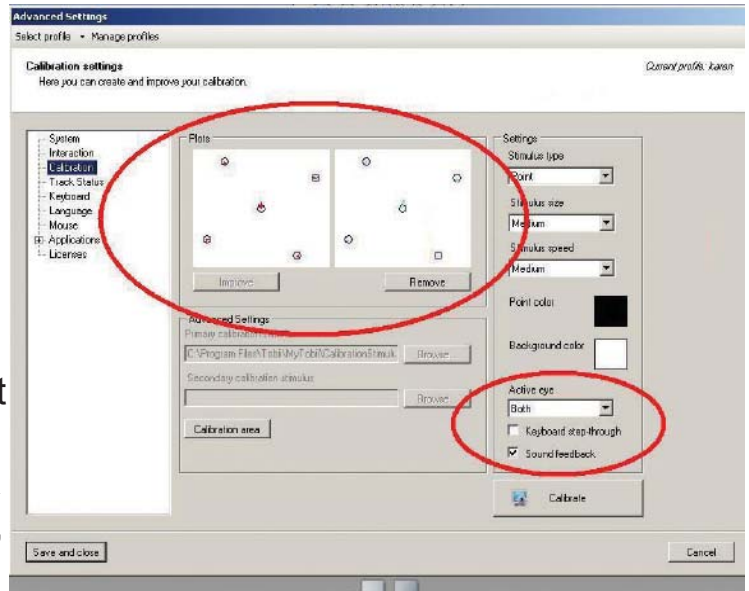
Advanced Settings
Select profile ▾ Manage profiles

Calibration settings
Here you can create and improve your calibration.

Current profile: karen

System
Interaction
Calibration
Track Status
Keyboard
Language
Mouse
Applications
Licenses

Plots

Improve
Remove

Advanced Settings
Primary calibration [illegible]
C:\Program Files\Tobii\MyTobii\CalibrationStimuli
Browse...
Secondary calibration stimulus
Browse...
Calibration area

Settings
Stimulus type
Point
Stimulus size
Medium
Stimulus speed
Medium
Point color
Background color
Active eye
Both
Keyboard step-through
Sound feedback

Calibrate

Save and close
Cancel